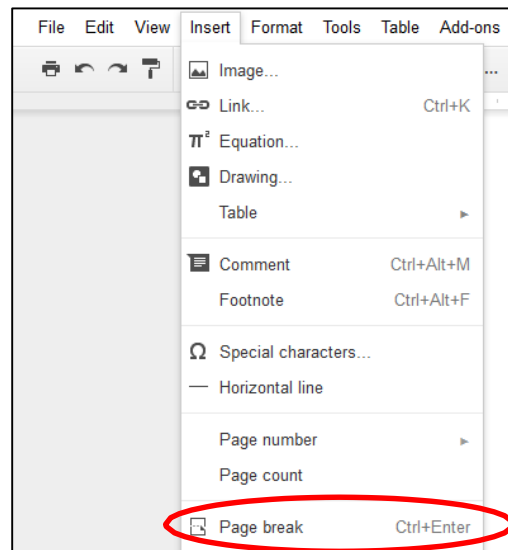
File Edit View Insert Format Tools Table Add-ons

Image...
Link... Ctrl+K
Equation...
Drawing...
Table

Comment Ctrl+Alt+M
Footnote Ctrl+Alt+F

Special characters...
Horizontal line

Page number
Page count

Page break Ctrl+Enter